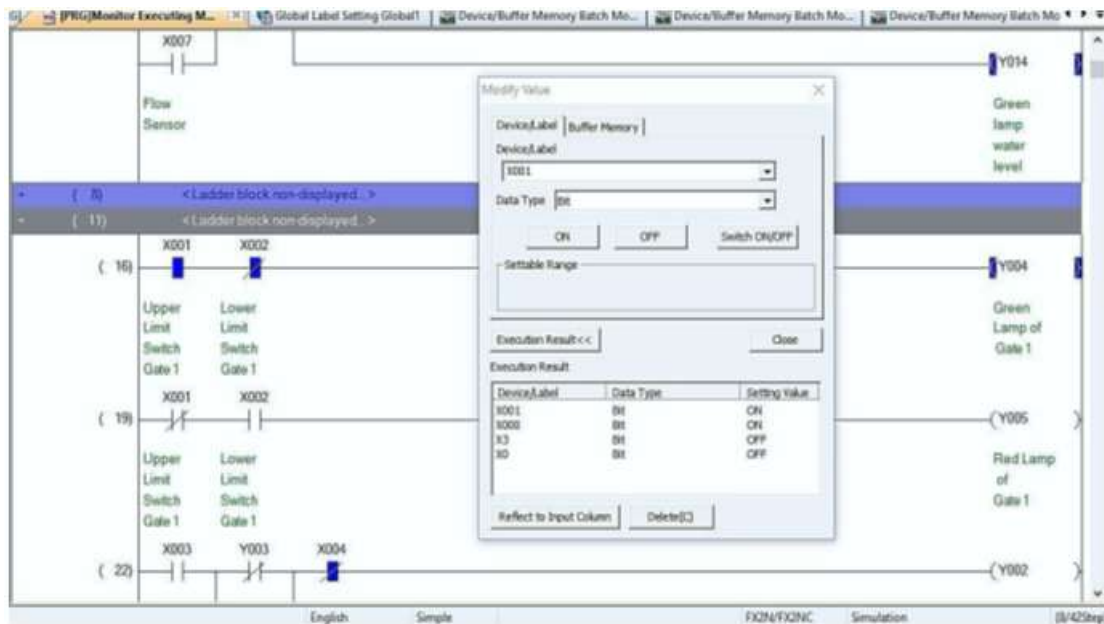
[PRG]Monitor Executing M... | Global Label Setting Global1 | Device/Buffer Memory Batch Mo... | Device/Buffer Memory Batch Mo... | Device/Buffer Memory Batch Mo

X007

Flow Sensor

Y014

Green lamp water level

( 8) <Ladder block non-displayed...>

( 11) <Ladder block non-displayed...>

X001 X002

( 16)

Y004

Upper Limit Switch Gate 1

Lower Limit Switch Gate 1

Green Lamp of Gate 1

X001 X002

( 19)

(Y005

Upper Limit Switch Gate 1

Lower Limit Switch Gate 1

Red Lamp of Gate 1

X003 Y003 X004

( 22)

(Y002

Modify Value

Device/Label | Buffer Memory

Device/Label

X001

Data Type Bit

ON OFF Switch ON/OFF

Settable Range

Execution Result<<

Close

Execution Result

| Device/Label | Data Type | Setting Value |
|---|---|---|
| X001 | Bit | ON |
| X000 | Bit | ON |
| X3 | Bit | OFF |
| X0 | Bit | OFF |

Reflect to Input Column Delete(C)

English Simple FX2N/FX2NC Simulation 0/42Step